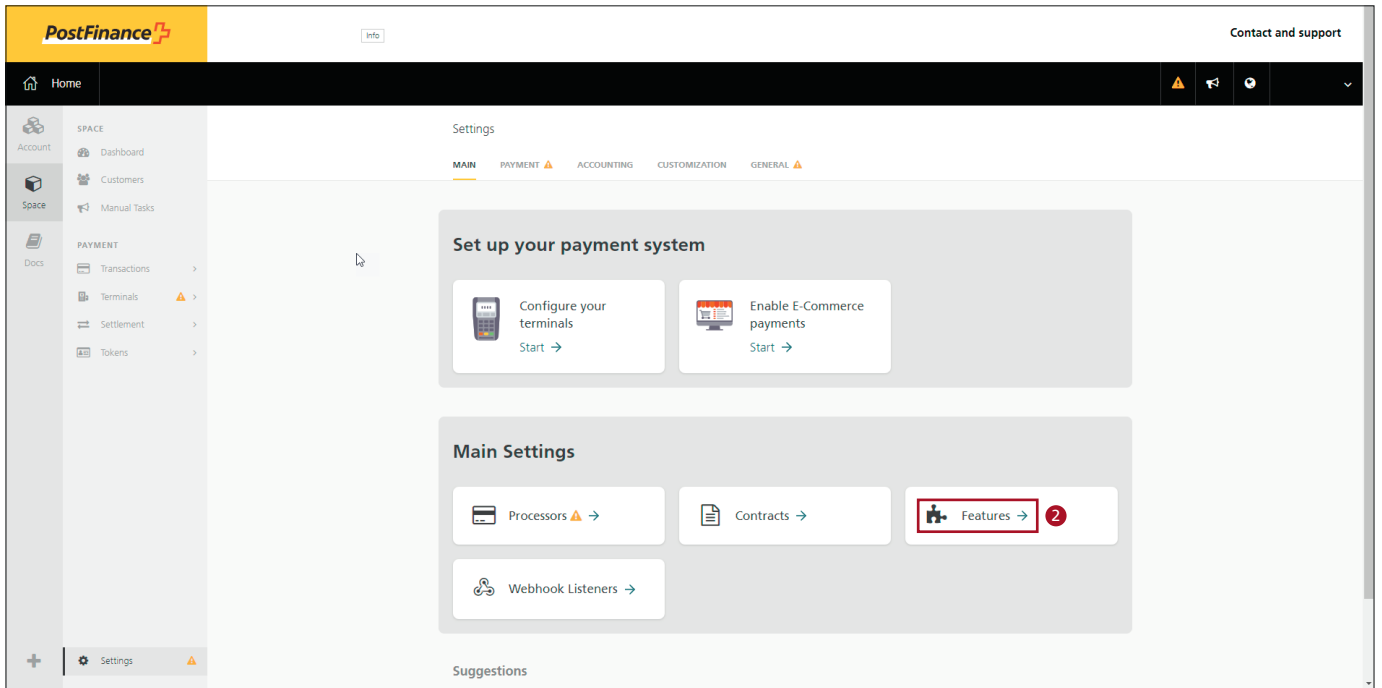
PostFinance

Info

Contact and support

Home

Account

Space

Docs

SPACE

Dashboard

Customers

Manual Tasks

PAYMENT

Transactions

Terminals

Settlement

Tokens

Settings

Settings

MAIN PAYMENT ACCOUNTING CUSTOMIZATION GENERAL

Set up your payment system

Configure your terminals
Start →

Enable E-Commerce payments
Start →

Main Settings

Processors →

Contracts →

Features →

2

Webhook Listeners →

Suggestions